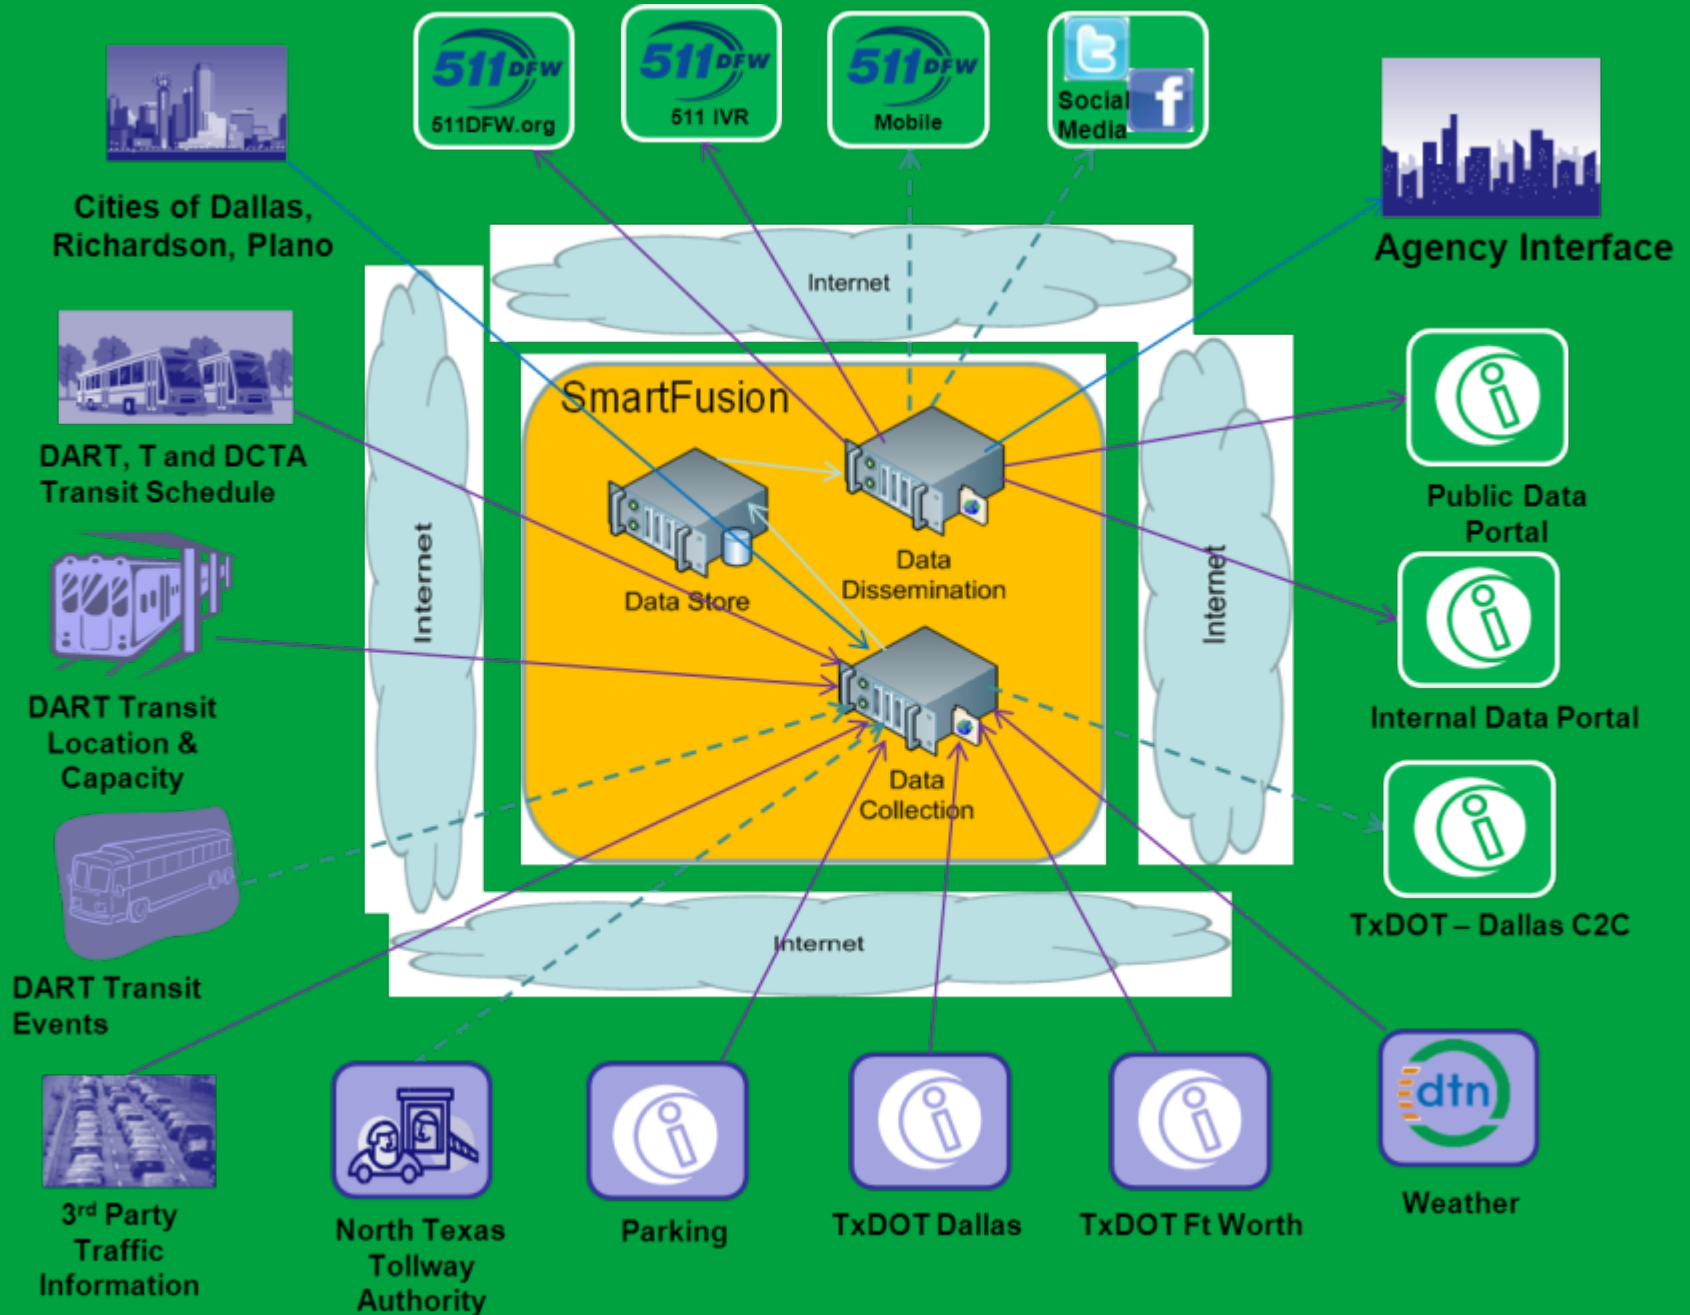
511 DFW
511DFW.org

511 DFW
511 IVR

511 DFW
Mobile

Social Media

Cities of Dallas, Richardson, Plano

Agency Interface

Internet

DART, T and DCTA Transit Schedule

SmartFusion

Internet

Internet

Data Store

Data Dissemination

Public Data Portal

Internal Data Portal

DART Transit Location & Capacity

Data Collection

TxDOT – Dallas C2C

Internet

DART Transit Events

3$^{rd}$ Party Traffic Information

North Texas Tollway Authority

Parking

TxDOT Dallas

TxDOT Ft Worth

dtn

Weather